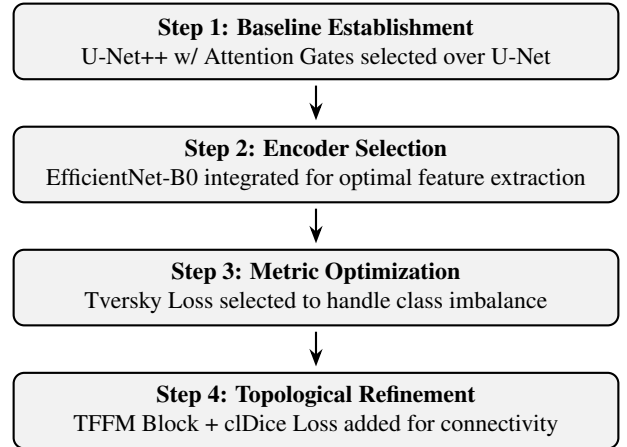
**Step 1: Baseline Establishment**
U-Net++ w/ Attention Gates selected over U-Net

**Step 2: Encoder Selection**
EfficientNet-B0 integrated for optimal feature extraction

**Step 3: Metric Optimization**
Tversky Loss selected to handle class imbalance

**Step 4: Topological Refinement**
TFFM Block + clDice Loss added for connectivity